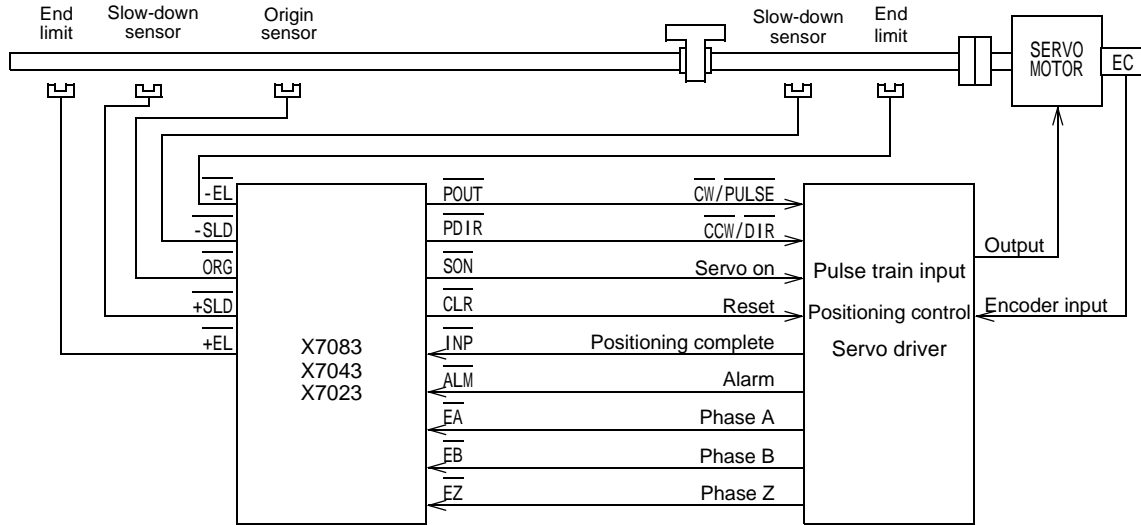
End limit

Slow-down sensor

Origin sensor

Slow-down sensor

End limit

SERVO MOTOR

EC

$\overline{-EL}$

$\overline{-SLD}$

$\overline{ORG}$

$\overline{+SLD}$

$\overline{+EL}$

X7083
X7043
X7023

$\overline{POUT}$

$\overline{PDIR}$

$\overline{SON}$

$\overline{CLR}$

$\overline{INP}$

$\overline{ALM}$

$\overline{EA}$

$\overline{EB}$

$\overline{EZ}$

$\overline{CW}/\overline{PULSE}$

$\overline{CCW}/\overline{DIR}$

Servo on

Reset

Positioning complete

Alarm

Phase A

Phase B

Phase Z

Pulse train input

Positioning control

Servo driver

Output

Encoder input